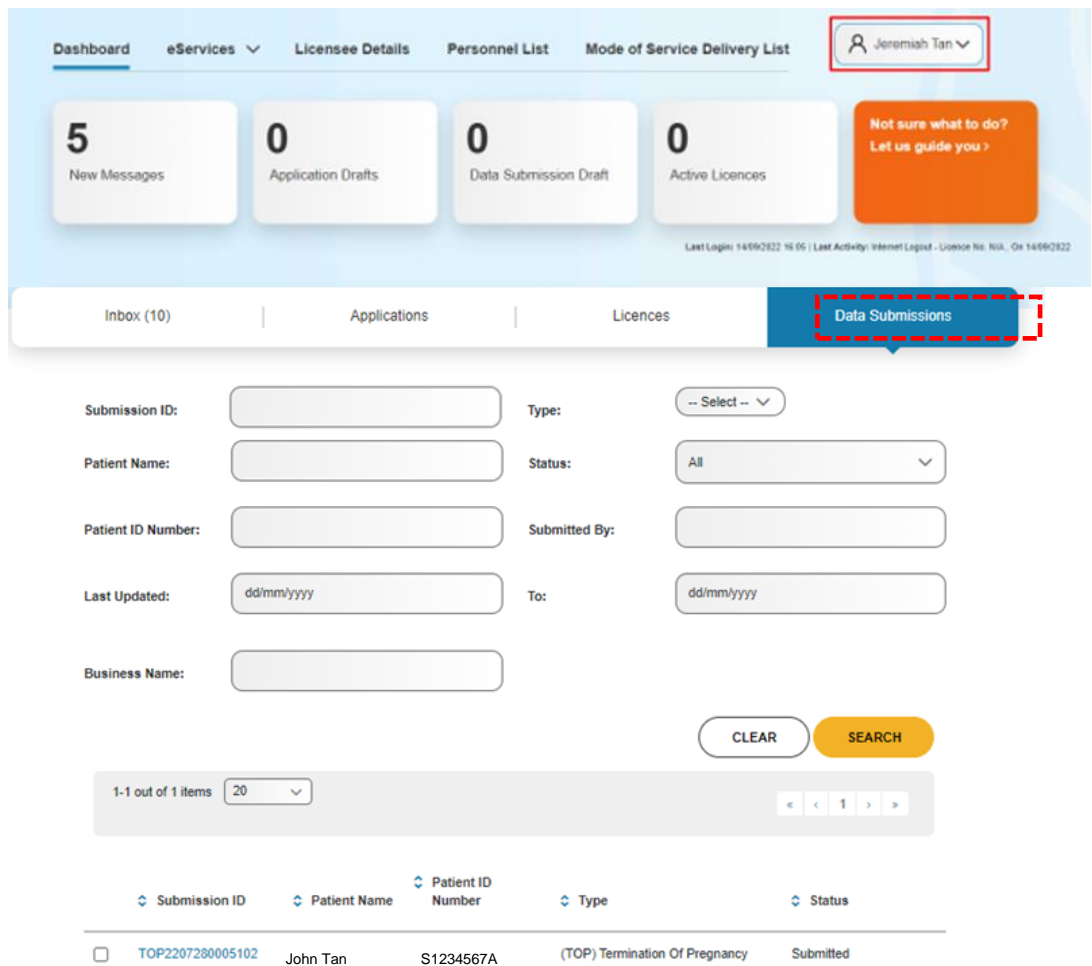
Dashboard eServices Licensee Details Personnel List Mode of Service Delivery List

Jeremiah Tan

5
New Messages

0
Application Drafts

0
Data Submission Draft

0
Active Licences

Not sure what to do?
Let us guide you ›

Last Login: 14/09/2022 16:05 | Last Activity: Internet Logout - Licence No. N/A , On 14/09/2022

Inbox (10) | Applications | Licences | Data Submissions

Submission ID:

Type: -- Select --

Patient Name:

Status: All

Patient ID Number:

Submitted By:

Last Updated: dd/mm/yyyy

To: dd/mm/yyyy

Business Name:

CLEAR SEARCH

1-1 out of 1 items 20

« ‹ 1 › »

| | Submission ID | Patient Name | Patient ID Number | Type | Status |
|---|---|---|---|---|---|
| ☐ | TOP2207280005102 | John Tan | S1234567A | (TOP) Termination Of Pregnancy | Submitted |